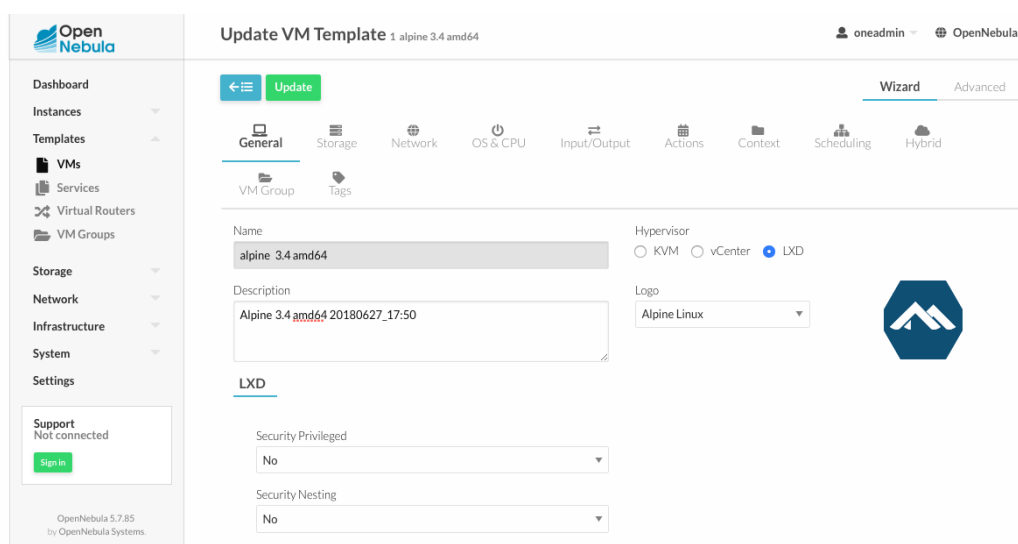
Open Nebula

Dashboard
Instances
Templates
VMs
Services
Virtual Routers
VM Groups
Storage
Network
Infrastructure
System
Settings

Support
Not connected
Sign in

OpenNebula 5.7.85
by OpenNebula Systems.

Update VM Template 1 alpine 3.4 amd64

oneadmin
OpenNebula

Update

Wizard
Advanced

General
Storage
Network
OS & CPU
Input/Output
Actions
Context
Scheduling
Hybrid
VM Group
Tags

Name
alpine 3.4 amd64

Description
Alpine 3.4 amd64 20180627_17:50

Hypervisor
KVM
vCenter
LXD

Logo
Alpine Linux

LXD

Security Privileged
No

Security Nesting
No